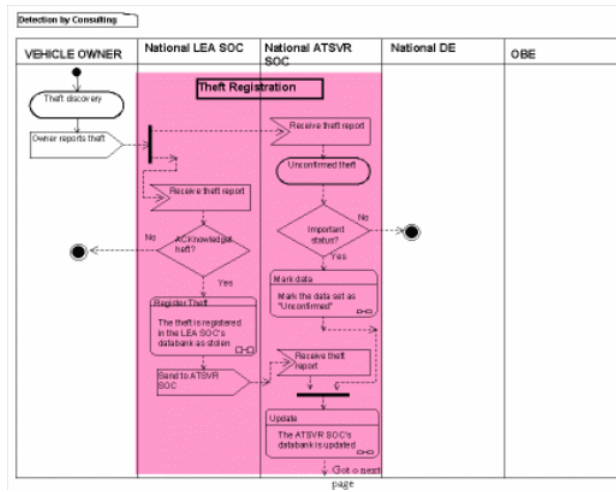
Detection by Consulting

| VEHICLE OWNER | National LEA SOC | National ATSVR SOC | National DE | OBE |
|---|---|---|---|---|

Theft Registration

Theft discovery

Owner reports theft

Receive theft report

Receive theft report

Unconfirmed theft

No

Important status?

Yes

No

Acknowledge theft?

Yes

Mark data

Mark the data set as "Unconfirmed"

Register Theft

The theft is registered in the LEA SOC's databank as stolen

Send to ATSVR SOC

Receive theft report

Update

The ATSVR SOC's databank is updated

Got o next page